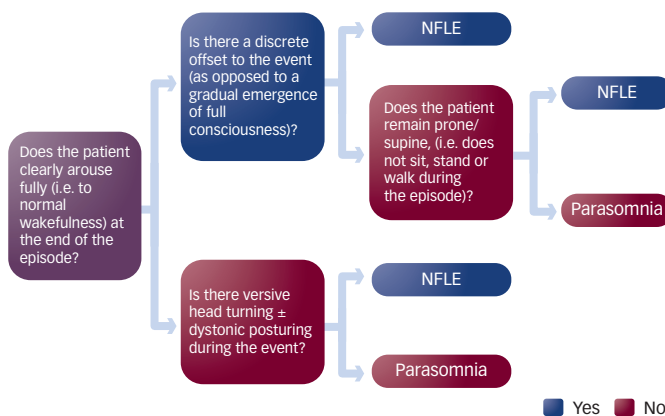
Does the patient clearly arouse fully (i.e. to normal wakefulness) at the end of the episode?

Is there a discrete offset to the event (as opposed to a gradual emergence of full consciousness)?

NFLE

Does the patient remain prone/ supine, (i.e. does not sit, stand or walk during the episode)?

NFLE

Parasomnia

Is there versive head turning ± dystonic posturing during the event?

NFLE

Parasomnia

Yes No